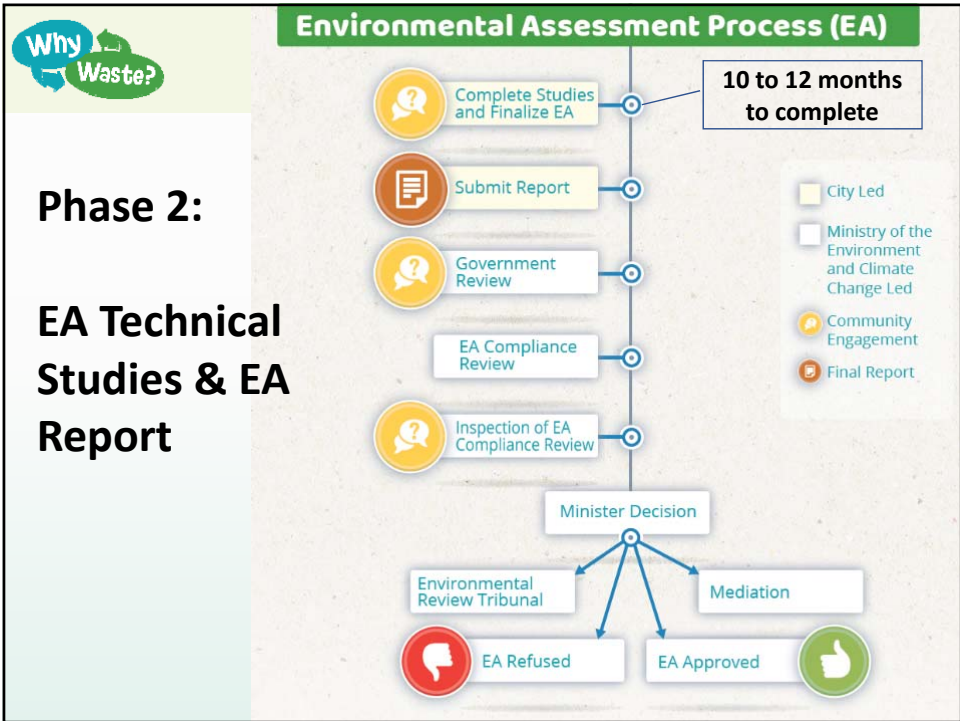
Why Waste?

Phase 2:

EA Technical Studies & EA Report

Environmental Assessment Process (EA)

Complete Studies and Finalize EA

10 to 12 months to complete

Submit Report

Government Review

EA Compliance Review

Inspection of EA Compliance Review

Minister Decision

Environmental Review Tribunal

Mediation

EA Refused

EA Approved

City Led

Ministry of the Environment and Climate Change Led

Community Engagement

Final Report